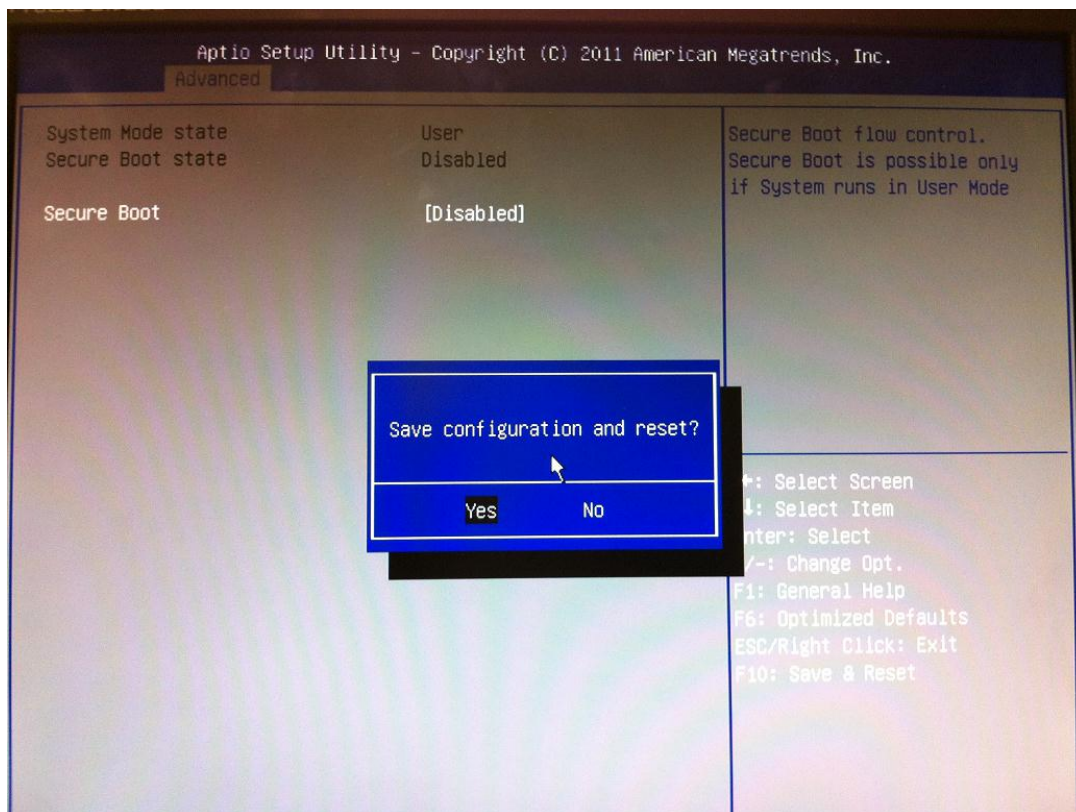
Aptio Setup Utility - Copyright (C) 2011 American Megatrends, Inc.
Advanced

System Mode state User
Secure Boot state Disabled

Secure Boot [Disabled]

Secure Boot flow control. Secure Boot is possible only if System runs in User Mode

Save configuration and reset?

Yes No

←: Select Screen
↓: Select Item
nter: Select
/-: Change Opt.
F1: General Help
F6: Optimized Defaults
ESC/Right Click: Exit
F10: Save & Reset